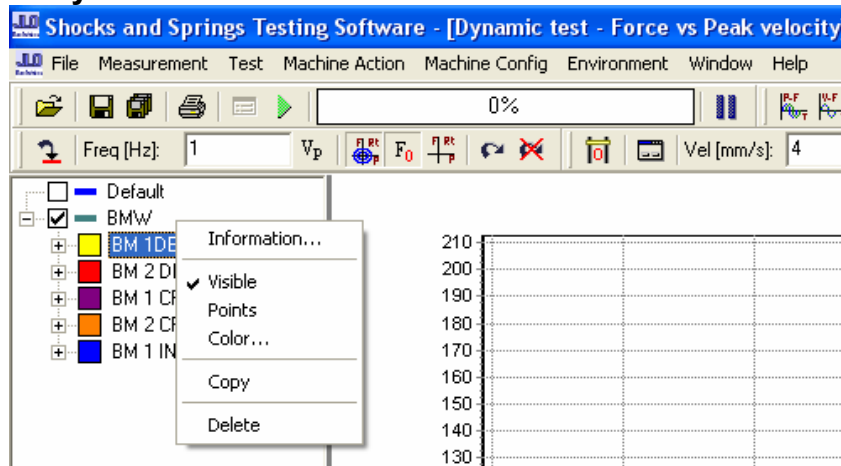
Shocks and Springs Testing Software - [Dynamic test - Force vs Peak velocity

File Measurement Test Machine Action Machine Config Environment Window Help

0%

Freq [Hz]: 1 $V_p$ $F_0$ Vel [mm/s]: 4

Default
BMW
BM 1DE
BM 2 D
BM 1 CF
BM 2 CF
BM 1 IN

Information...
Visible
Points
Color...
Copy
Delete

210
200
190
180
170
160
150
140
130